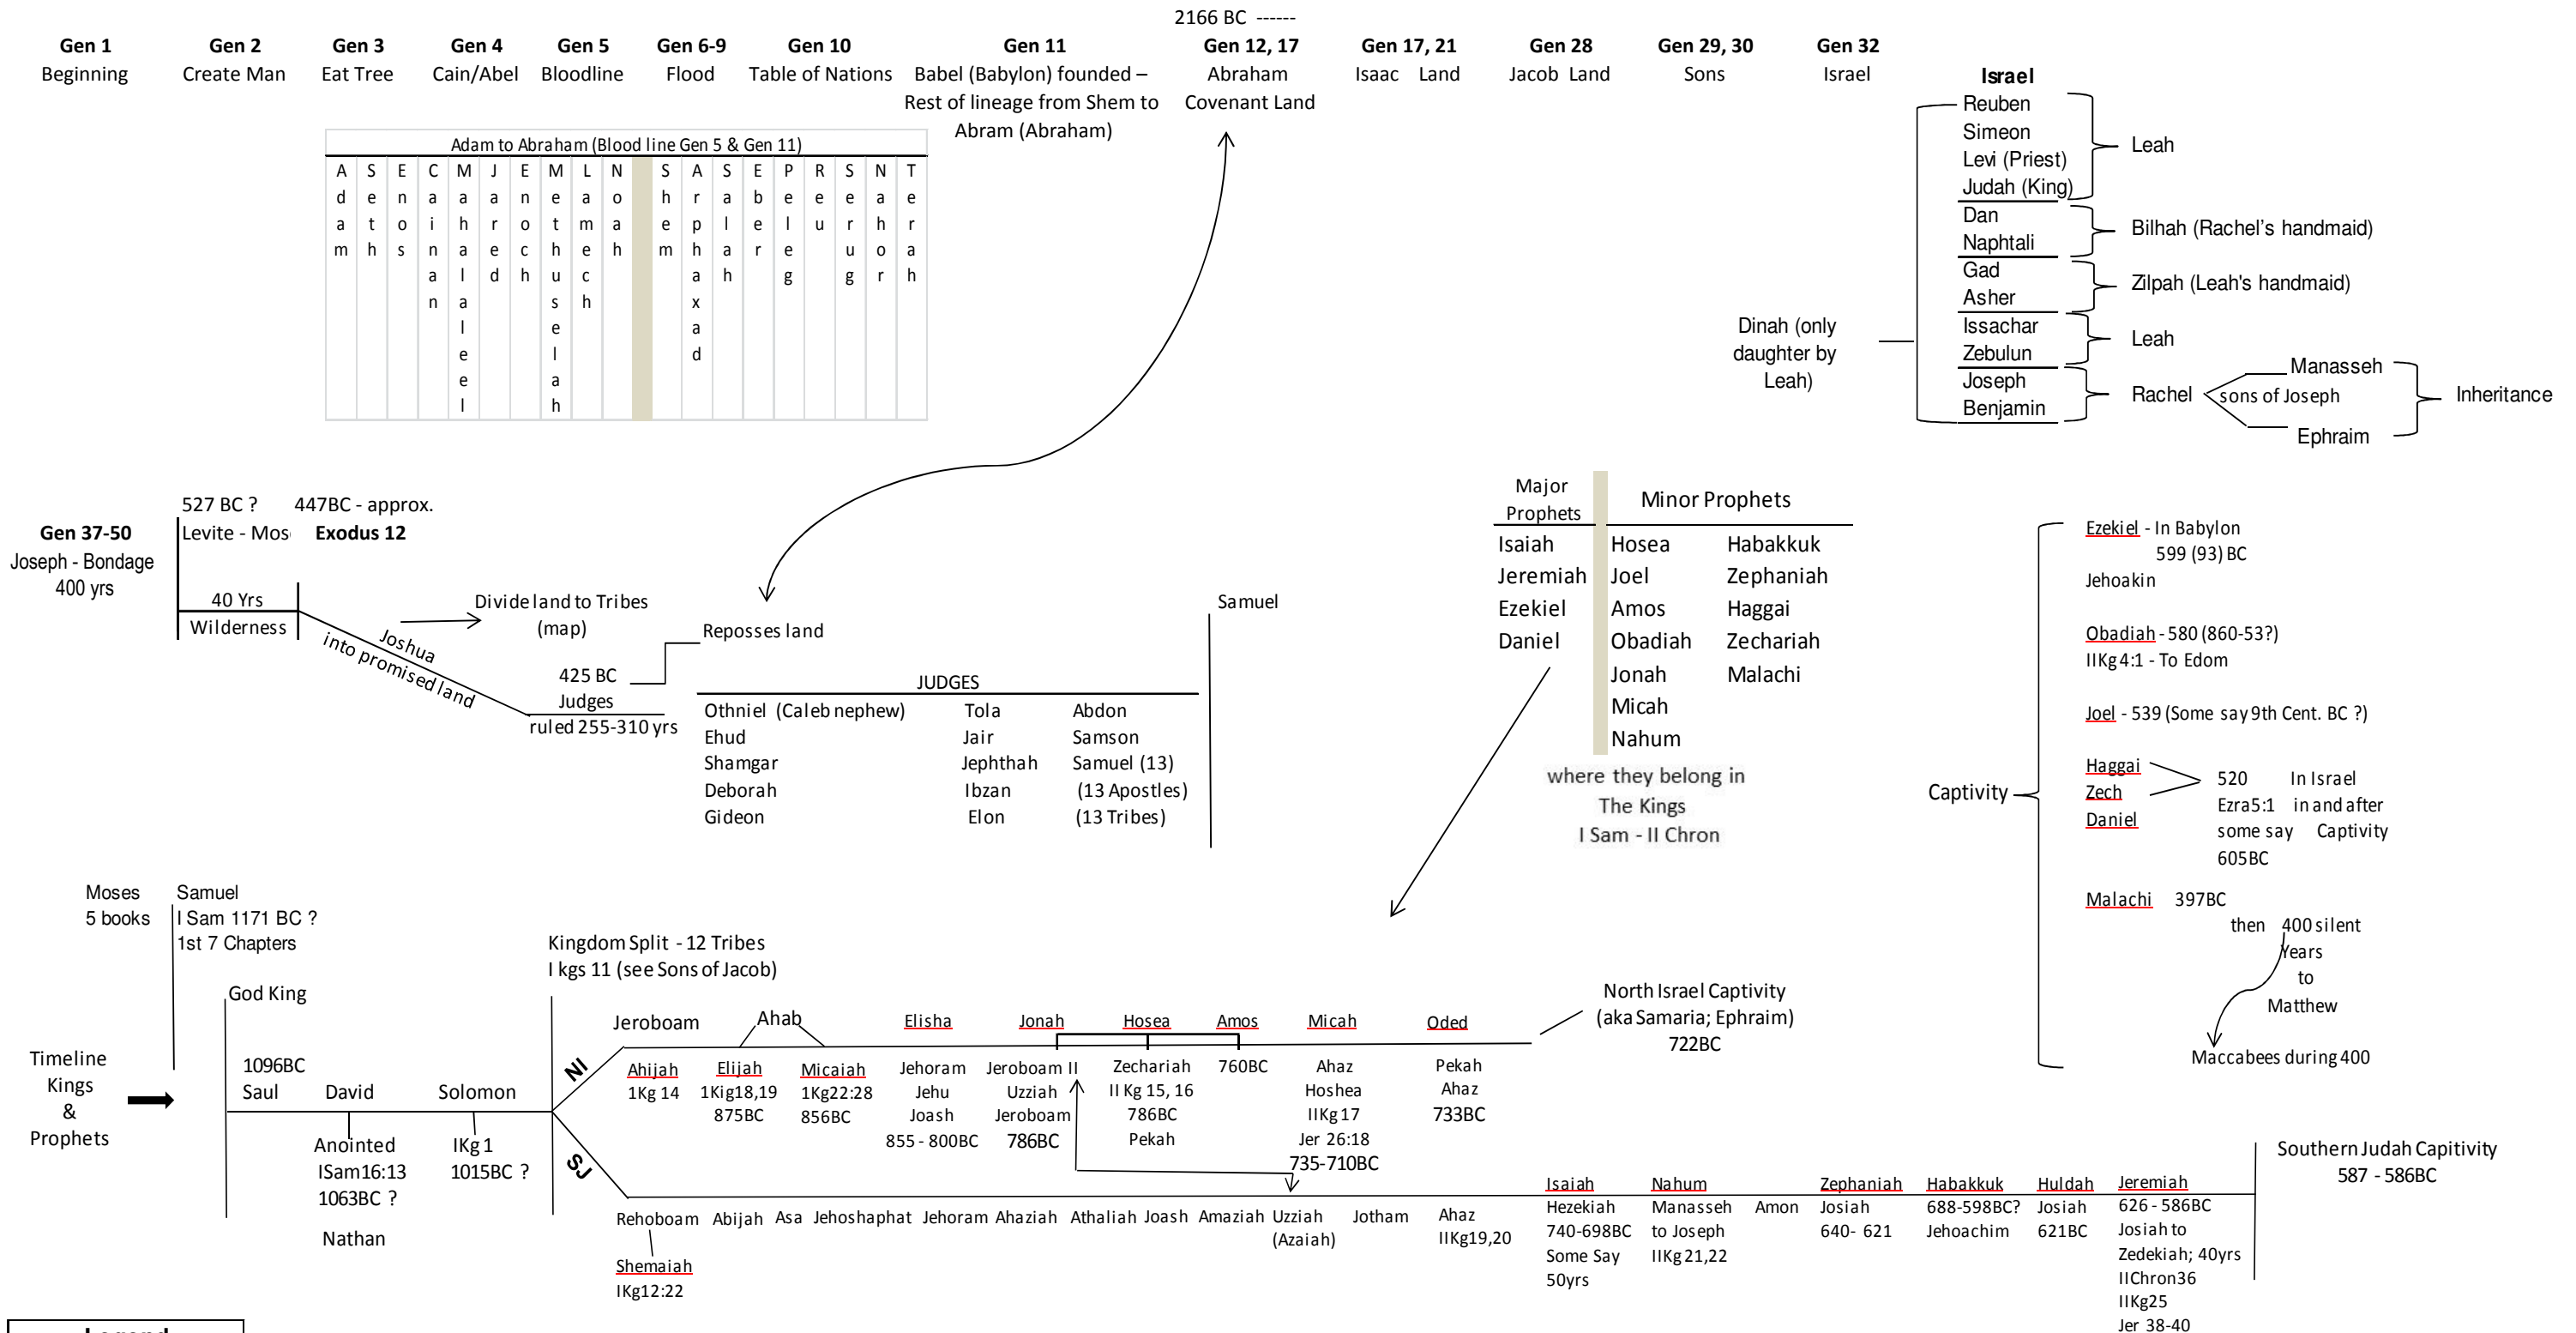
2166 BC ------

Gen 1 Beginning
Gen 2 Create Man
Gen 3 Eat Tree
Gen 4 Cain/Abel
Gen 5 Bloodline
Gen 6-9 Flood
Gen 10 Table of Nations
Gen 11 Babel (Babylon) founded – Rest of lineage from Shem to Abram (Abraham)
Gen 12, 17 Abraham Covenant Land
Gen 17, 21 Isaac Land
Gen 28 Jacob Land
Gen 29, 30 Sons
Gen 32 Israel

Adam to Abraham (Blood line Gen 5 & Gen 11)

| Adam | Seth | Enos | Cainan | Mahalaleel | Jared | Enoch | Methuselah | Lamech | Noah | | Shem | Arphaxad | Salah | Eber | Peleg | Reu | Serug | Nahor | Terah |

Israel
Reuben
Simeon
Levi (Priest)
Judah (King)
Leah
Dan
Naphtali
Bilhah (Rachel's handmaid)
Gad
Asher
Zilpah (Leah's handmaid)
Dinah (only daughter by Leah)
Issachar
Zebulun
Leah
Joseph
Benjamin
Rachel
Manasseh
sons of Joseph
Ephraim
Inheritance

527 BC ? 447BC - approx.
Gen 37-50 Joseph - Bondage 400 yrs
Levite - Mos
Exodus 12
40 Yrs Wilderness
Joshua into promised land
Divide land to Tribes (map)
Reposses land
425 BC Judges ruled 255-310 yrs

JUDGES
Othniel (Caleb nephew) Ehud Shamgar Deborah Gideon
Tola Jair Jephthah Ibzan Elon
Abdon Samson Samuel (13) (13 Apostles) (13 Tribes)

Samuel

Major Prophets
Isaiah
Jeremiah
Ezekiel
Daniel

Minor Prophets
Hosea Joel Amos Obadiah Jonah Micah Nahum
Habakkuk Zephaniah Haggai Zechariah Malachi

where they belong in The Kings I Sam - II Chron

Captivity
Ezekiel - In Babylon 599 (93) BC
Jehoakin
Obadiah - 580 (860-53?) IIKg 4:1 - To Edom
Joel - 539 (Some say 9th Cent. BC ?)
Haggai
Zech
Daniel
520 In Israel
Ezra5:1 in and after
some say Captivity
605BC
Malachi 397BC
then 400 silent years to Matthew
Maccabees during 400

Moses 5 books
Samuel I Sam 1171 BC ? 1st 7 Chapters
Kingdom Split - 12 Tribes I kgs 11 (see Sons of Jacob)
God King
Timeline Kings & Prophets
1096BC Saul
David
Solomon
Anointed ISam16:13 1063BC ?
Nathan
IKg 1 1015BC ?
NI
SJ
Jeroboam
Ahab
Elisha
Jonah
Hosea
Amos
Micah
Oded
North Israel Captivity (aka Samaria; Ephraim) 722BC
Ahijah 1Kg 14
Elijah 1Kg18,19 875BC
Micaiah 1Kg22:28 856BC
Jehoram Jehu Joash 855 - 800BC
Jeroboam II Uzziah Jeroboam 786BC
Zechariah II Kg 15, 16 786BC Pekah
760BC
Ahaz Hoshea IIKg 17 Jer 26:18 735-710BC
Pekah Ahaz 733BC
Rehoboam Abijah Asa Jehoshaphat Jehoram Ahaziah Athaliah Joash Amaziah Uzziah (Azaiah) Jotham
Shemaiah IKg12:22
Ahaz IIKg19,20
Isaiah Hezekiah 740-698BC Some Say 50yrs
Nahum Manasseh to Joseph IIKg21,22
Amon
Zephaniah Josiah 640- 621
Habakkuk 688-598BC? Jehoachim
Huldah Josiah 621BC
Jeremiah 626 - 586BC Josiah to Zedekiah; 40yrs IIChron36 IIKg25 Jer 38-40
Southern Judah Capitivity 587 - 586BC
Legend